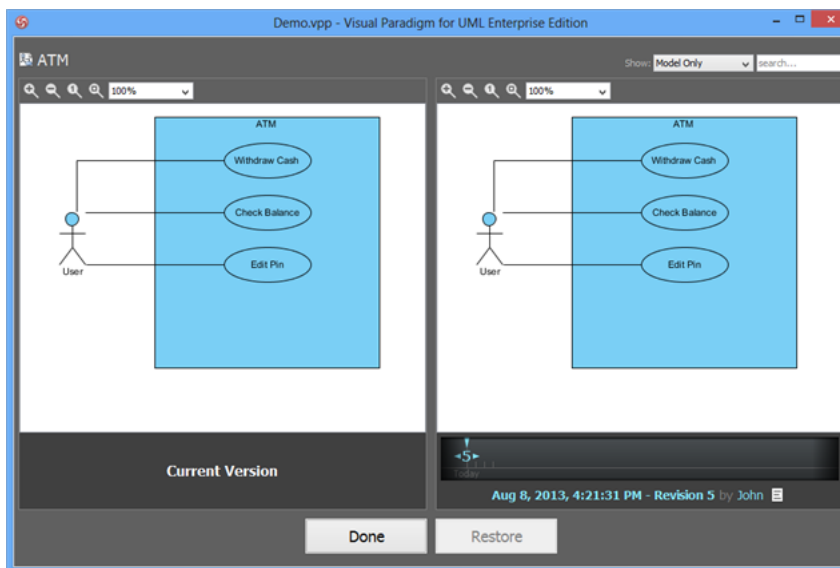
Demo.vpp - Visual Paradigm for UML Enterprise Edition

ATM

Show: Model Only search...

100%

ATM

Withdraw Cash

Check Balance

Edit Pin

User

Current Version

100%

ATM

Withdraw Cash

Check Balance

Edit Pin

User

5

Today

Aug 8, 2013, 4:21:31 PM - Revision 5 by John

Done

Restore